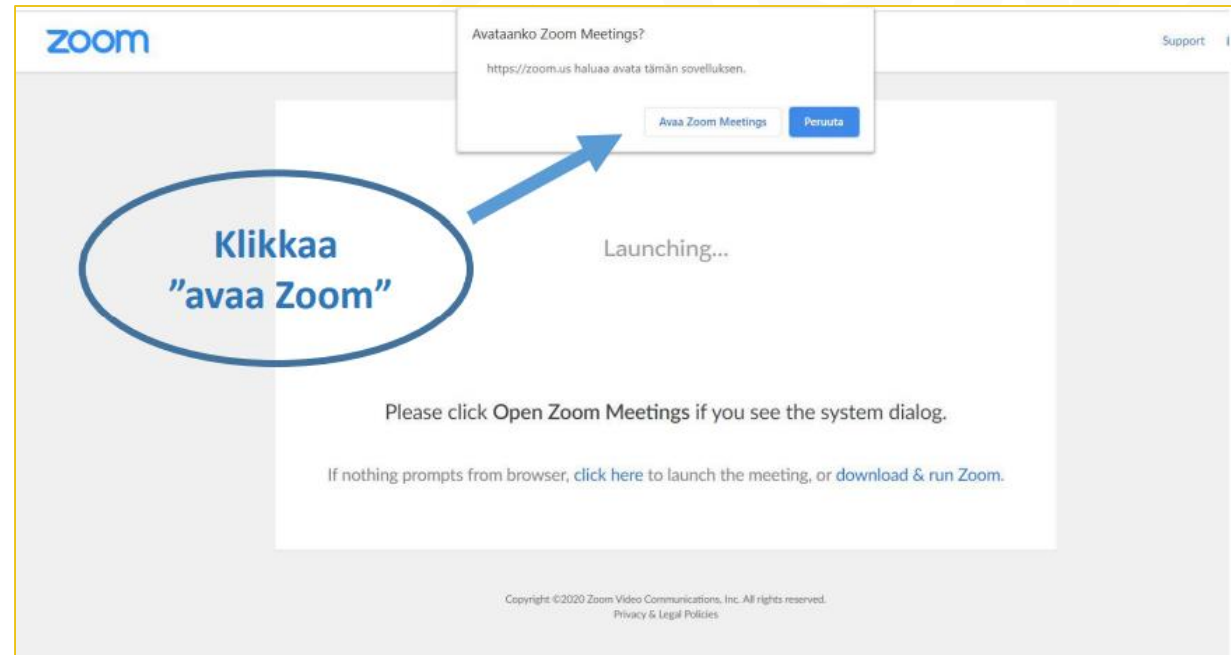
zoom

Avataanko Zoom Meetings?

https://zoom.us haluaa avata tämän sovelluksen.

Avaa Zoom Meetings

Peruuta

Support

Klikkaa ”avaa Zoom”

Launching...

Please click Open Zoom Meetings if you see the system dialog.

If nothing prompts from browser, click here to launch the meeting, or download & run Zoom.

Copyright ©2020 Zoom Video Communications, Inc. All rights reserved.
Privacy & Legal Policies